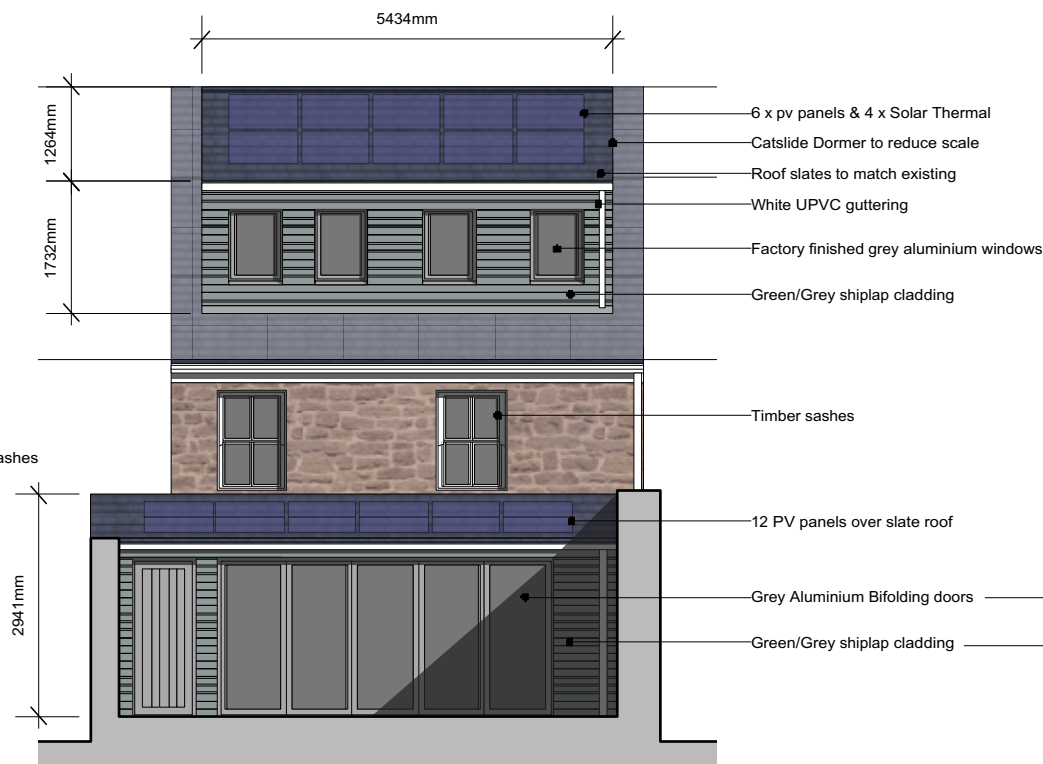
5434mm

1264mm

1732mm

6 x pv panels & 4 x Solar Thermal

Catslide Dormer to reduce scale

Roof slates to match existing

White UPVC guttering

Factory finished grey aluminium windows

Green/Grey shiplap cladding

ashes

Timber sashes

2941mm

12 PV panels over slate roof

Grey Aluminium Bifolding doors

Green/Grey shiplap cladding